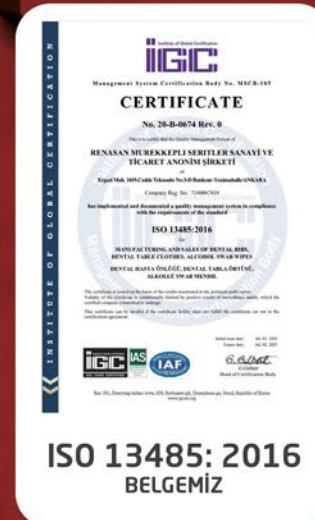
INSTITUTE OF GLOBAL CERTIFICATION

IGC Institute of Global Certification

Management System Certification Body No. MSCB-185

CERTIFICATE

No. 20-B-0674 Rev. 0

This is to certify that the Quality Management System of

RENASAN MUREKKEPLI SERITLER SANAYİ VE TİCARET ANONİM ŞİRKETİ

Ergazi Mah. 1655 Cadde Tekstatlı No:3-5 Batıkent-Yenimahalle/ANKARA

Company Reg. No: 7240067838

has implemented and documented a quality management system in compliance with the requirements of the standard

ISO 13485:2016

for

MANUFACTURING AND SALES OF DENTAL BIBS, DENTAL TABLE CLOTHES, ALCOHOL SWAB WIPES

DENTAL HASTA ÖNLÜĞÜ, DENTAL TABLA ÖRTÜSÜ, ALKOLLÜ SWAB MENDİL

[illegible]

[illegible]

IGC IAS IAF

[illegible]

G. Gülbet
Head of Certification Body

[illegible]

ISO 13485: 2016
BELGEMİZ